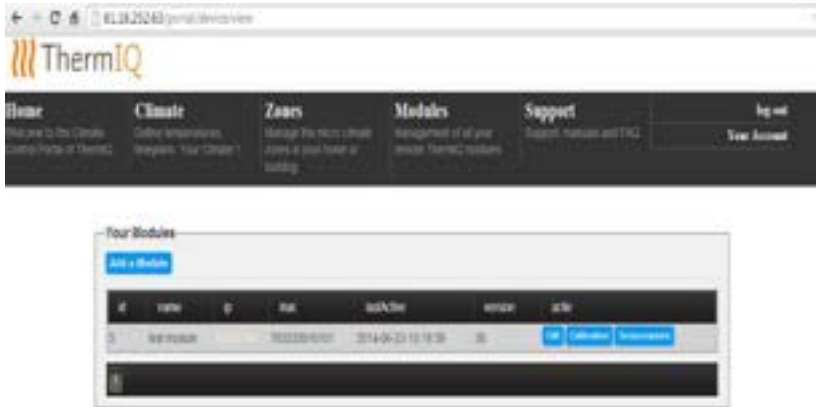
61.16.252.63/portal/devices/view

ThermIQ

Home
Welcome to the Climate Control Portal of ThermIQ

Climate
Define temperatures. Integrate. Your Climate !

Zones
Manage the micro climate zones in your home or building

Modules
Management of all your remote ThermIQ modules

Support
Support, manuals and FAQ

log out
Your Account

Your Modules

Add a Module

| id | name | ip | mac | lastActive | version | actie |
|---|---|---|---|---|---|---|
| 3 | test module | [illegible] | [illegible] | 2014-06-23 13:18:38 | 35 | Edit Calibration Temperatures |

1